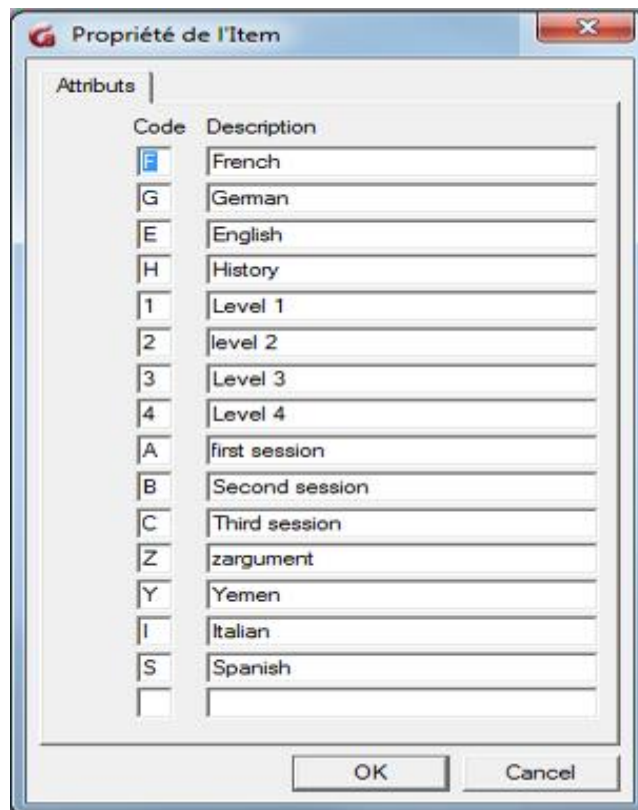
Propriété de l'Item

Attributs

| Code | Description |
|---|---|
| F | French |
| G | German |
| E | English |
| H | History |
| 1 | Level 1 |
| 2 | level 2 |
| 3 | Level 3 |
| 4 | Level 4 |
| A | first session |
| B | Second session |
| C | Third session |
| Z | zargument |
| Y | Yemen |
| I | Italian |
| S | Spanish |
| | |

OK Cancel